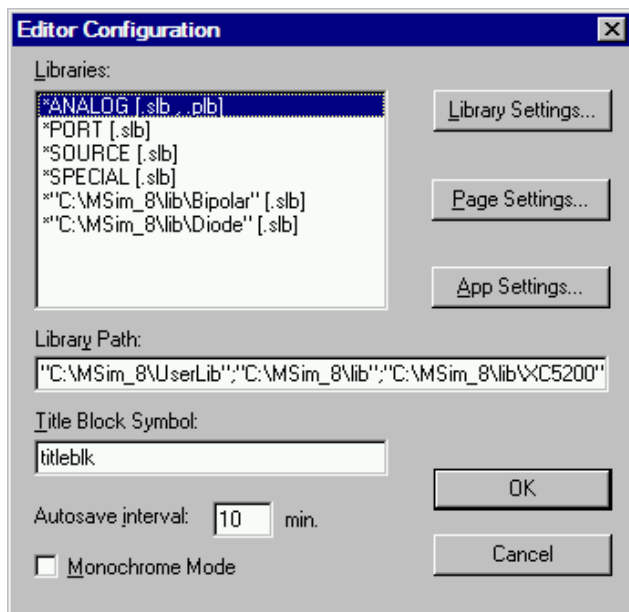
Editor Configuration

Libraries:

*ANALOG [.slb ,.plb]
*PORT [.slb]
*SOURCE [.slb]
*SPECIAL [.slb]
*"C:\MSim_8\lib\Bipolar" [.slb]
*"C:\MSim_8\lib\Diode" [.slb]

Library Settings...

Page Settings...

App Settings...

Library Path:

"C:\MSim_8\UserLib";"C:\MSim_8\lib";"C:\MSim_8\lib\XC5200"

Title Block Symbol:

titleblk

OK

Autosave interval: 10 min.

Monochrome Mode

Cancel